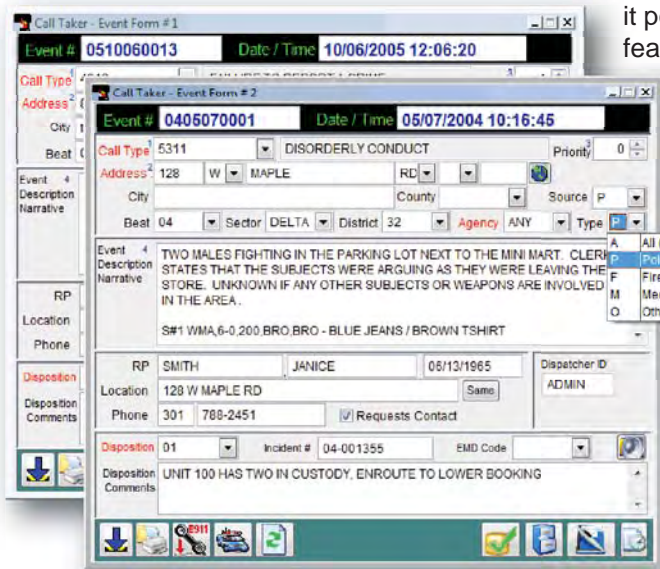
it p
fea

Call Taker - Event Form # 1

Event # 0510060013 Date / Time 10/06/2005 12:06:20

Call Type 4040 FAILURE TO REPORT A CRIME
Address
City
Beat

Event Description Narrative

RP
Location
Phone

Disposition
Disposition Comments

Call Taker - Event Form # 2

Event # 0405070001 Date / Time 05/07/2004 10:16:45

Call Type 5311 DISORDERLY CONDUCT Priority 0
Address 128 W MAPLE RD
City County Source P
Beat 04 Sector DELTA District 32 Agency ANY Type P

A All
P Po
F Fire
M Me
O Oth

Event Description Narrative TWO MALES FIGHTING IN THE PARKING LOT NEXT TO THE MINI MART. CLERK STATES THAT THE SUBJECTS WERE ARGUING AS THEY WERE LEAVING THE STORE. UNKNOWN IF ANY OTHER SUBJECTS OR WEAPONS ARE INVOLVED IN THE AREA.

S#1 WMA,6-0,200,BRO,BRO - BLUE JEANS / BROWN TSHIRT

RP SMITH JANICE 06/13/1965
Location 128 W MAPLE RD Same
Phone 301 788-2451 Requests Contact

Dispatcher ID ADMIN

Disposition 01 Incident # 04-001355 EMD Code
Disposition Comments UNIT 100 HAS TWO IN CUSTODY, ENROUTE TO LOWER BOOKING

911